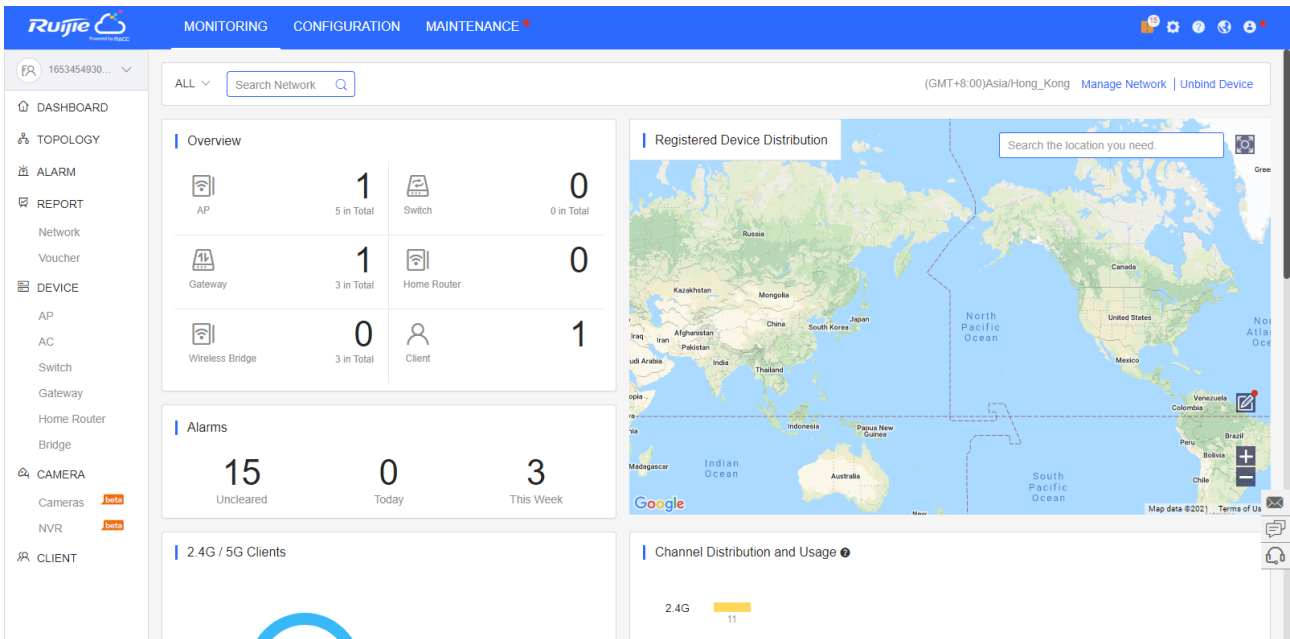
Ruijie Powered by Ruijie

MONITORING CONFIGURATION MAINTENANCE

15

1653454930...

DASHBOARD
TOPOLOGY
ALARM
REPORT
Network
Voucher
DEVICE
AP
AC
Switch
Gateway
Home Router
Bridge
CAMERA
Cameras beta
NVR beta
CLIENT

ALL Search Network

(GMT+8:00)Asia/Hong_Kong Manage Network | Unbind Device

Overview

| AP | 1 | 5 in Total | Switch | 0 | 0 in Total |
|---|---|---|---|---|---|
| Gateway | 1 | 3 in Total | Home Router | 0 | |
| Wireless Bridge | 0 | 3 in Total | Client | 1 | |

Registered Device Distribution

Search the location you need.

Greenland
Russia
Canada
Kazakhstan
Mongolia
China
South Korea
Japan
Iraq
Iran
Afghanistan
Pakistan
Saudi Arabia
India
Thailand
North Pacific Ocean
United States
North Atlantic Ocean
Mexico
Venezuela
Colombia
Ethiopia
Indonesia
Papua New Guinea
Peru
Brazil
Bolivia
Madagascar
Indian Ocean
Australia
South Pacific Ocean
Chile
New
Google
Map data ©2021 Terms of Use

Alarms

15
Uncleared

0
Today

3
This Week

2.4G / 5G Clients

Channel Distribution and Usage

2.4G
11